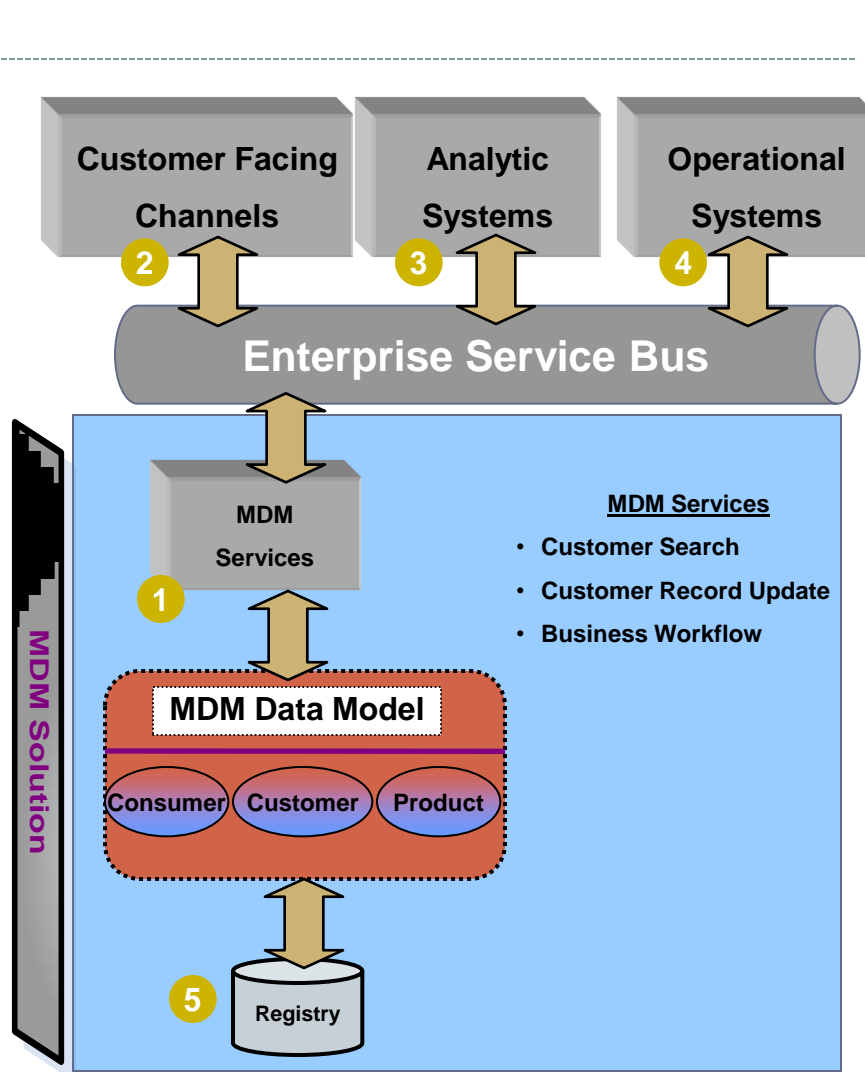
Customer Facing Channels

Analytic Systems

Operational Systems

2

3

4

Enterprise Service Bus

MDM Solution

MDM Services

1

MDM Services

- Customer Search
- Customer Record Update
- Business Workflow

MDM Data Model

Consumer

Customer

Product

5

Registry